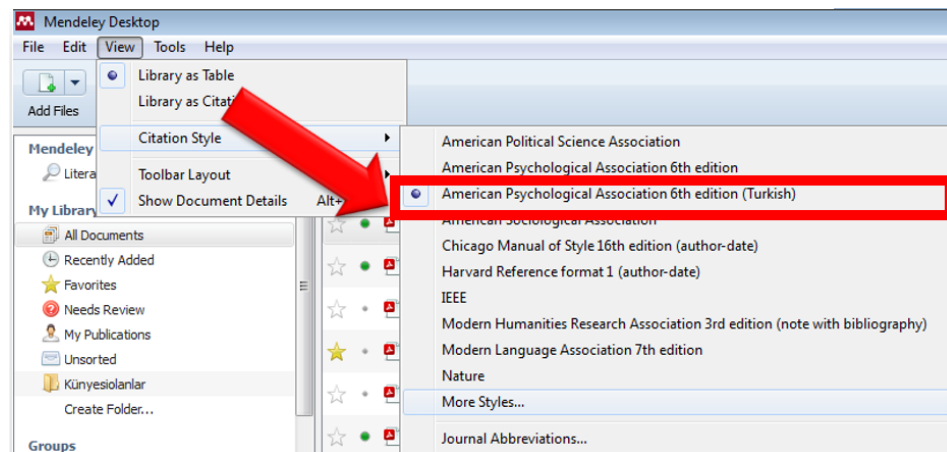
Mendeley Desktop

File Edit View Tools Help

Add Files

Library as Table
Library as Citati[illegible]
Citation Style
Toolbar Layout
Show Document Details Alt+

Mendeley
Litera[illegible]
My Library
All Documents
Recently Added
Favorites
Needs Review
My Publications
Unsorted
Künyesiolanlar
Create Folder...
Groups

American Political Science Association
American Psychological Association 6th edition
American Psychological Association 6th edition (Turkish)
American Sociological Association
Chicago Manual of Style 16th edition (author-date)
Harvard Reference format 1 (author-date)
IEEE
Modern Humanities Research Association 3rd edition (note with bibliography)
Modern Language Association 7th edition
Nature
More Styles...
Journal Abbreviations...